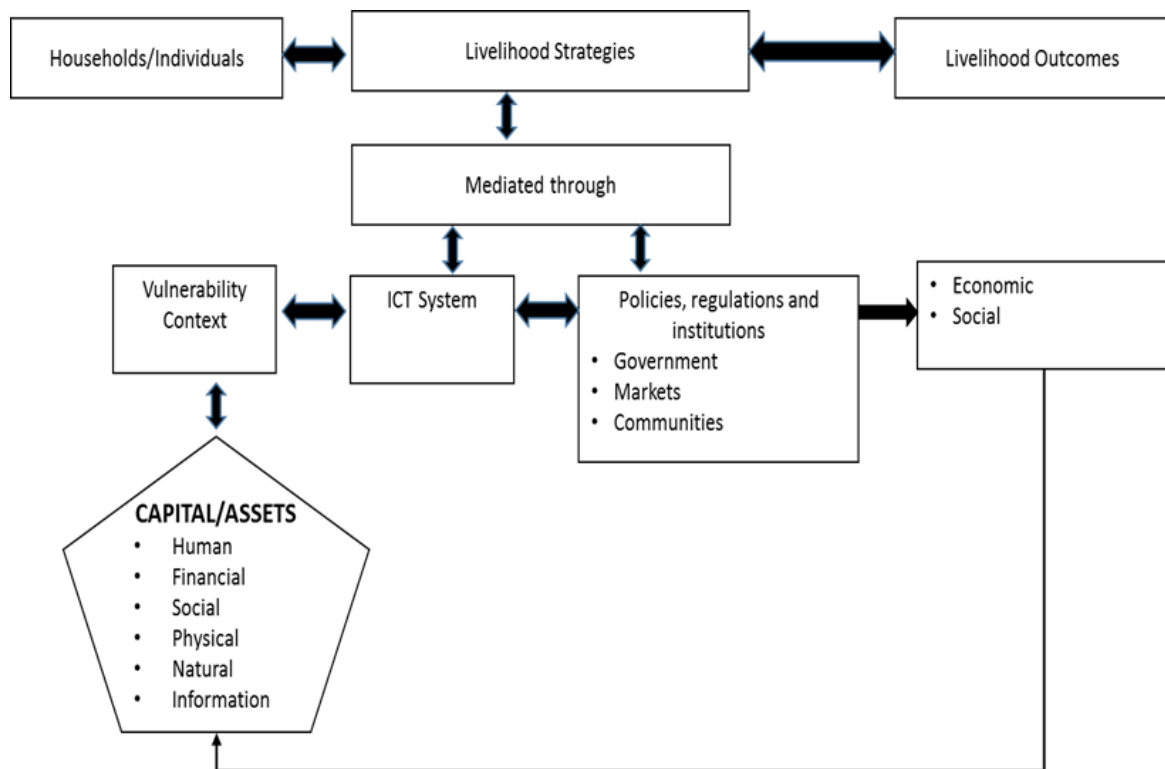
Households/Individuals

Livelihood Strategies

Livelihood Outcomes

Mediated through

Vulnerability Context

ICT System

Policies, regulations and institutions
• Government
• Markets
• Communities

• Economic
• Social

CAPITAL/ASSETS
• Human
• Financial
• Social
• Physical
• Natural
• Information